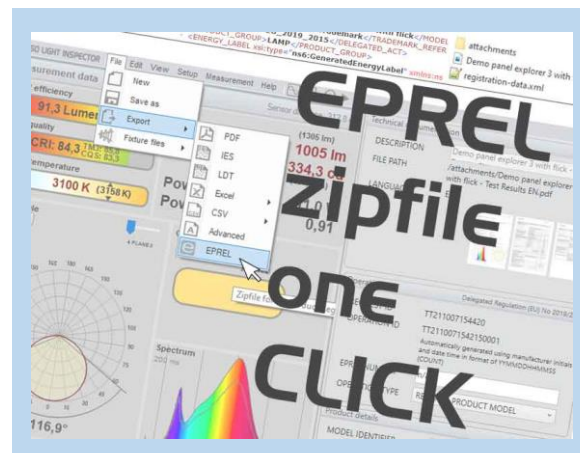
EPREL
Zipfile
one
CLICK

SO LIGHT INSPECTOR File Edit View Setup Measurement Help

New
Save as
Export
Fixture files

PDF
IES
LDT
Excel
CSV
Advanced
EPREL

Zipfile fo

surement data
Efficiency
91,3 Lumen
uality
CRI: 84,3
emperature
3100 K (3158 K)

(1306 lm)
1005 lm
334,3
0,91

Pow
Pow

Spectrum

116,9°

_2019_2015</DELEGATED_ACT>
<ENERGY_LABEL xsi:type="ns6:GeneratedEnergyLabel"
LAMP</PRODUCT_GROUP>

attachments
Demo panel explorer 3 with
registration-data.xml

Technical
DESCRIPTION
FILE PATH
LANGUAGE

Demo panel explorer 3 with flick -
/attachments/Demo panel explorer 3 with flick - Test Results EN.pdf

Delegated Regulation (EU) No 2019/2

TT211007154420
TT2110071542150001
Automatically generated using manufacturer initials and date time in format of YYMMDDHHMMSS (COUNT)

PRODUCT MODEL
Product details
MODEL IDENTIFIER